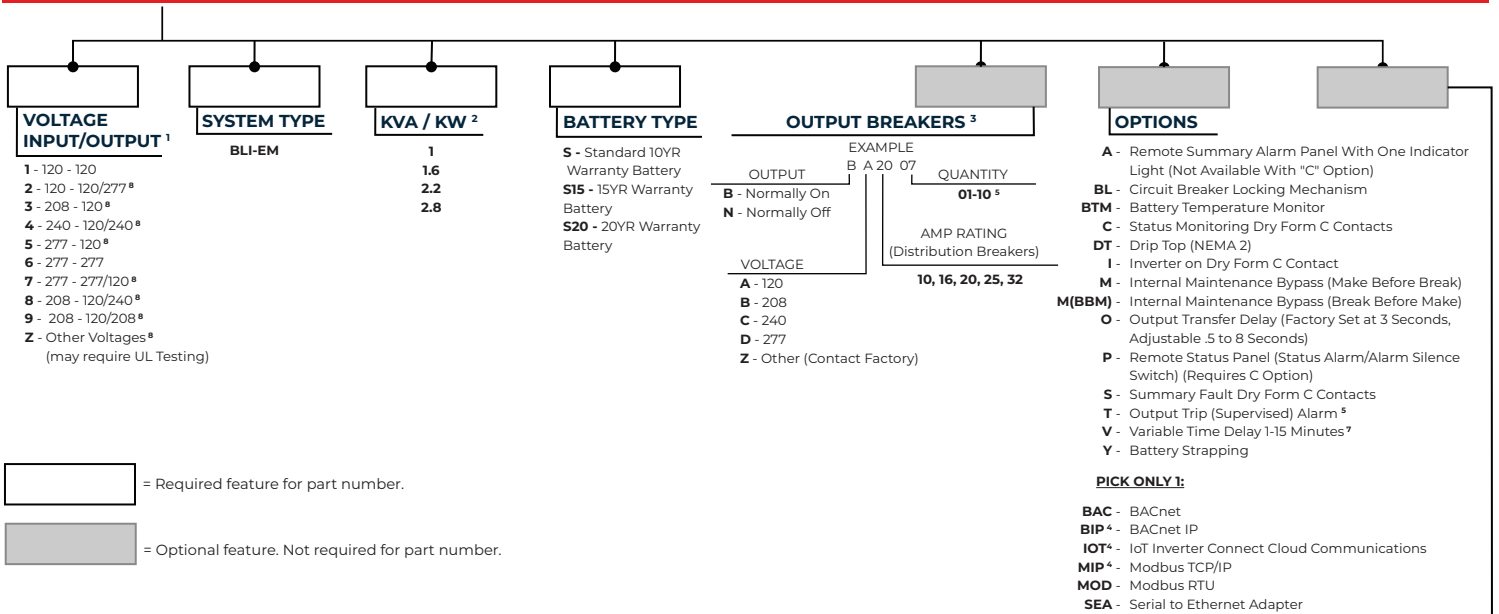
VOLTAGE INPUT/OUTPUT $^1$

1 - 120 - 120
2 - 120 - 120/277 $^8$
3 - 208 - 120 $^8$
4 - 240 - 120/240 $^8$
5 - 277 - 120 $^8$
6 - 277 - 277
7 - 277 - 277/120 $^8$
8 - 208 - 120/240 $^8$
9 - 208 - 120/208 $^8$
Z - Other Voltages $^8$ (may require UL Testing)

SYSTEM TYPE

BLI-EM

KVA / KW $^2$

1
1.6
2.2
2.8

BATTERY TYPE

S - Standard 10YR Warranty Battery
S15 - 15YR Warranty Battery
S20 - 20YR Warranty Battery

OUTPUT BREAKERS $^3$

EXAMPLE
B A 20 07

OUTPUT
B - Normally On
N - Normally Off

QUANTITY
01-10 $^5$

AMP RATING
(Distribution Breakers)
10, 16, 20, 25, 32

VOLTAGE
A - 120
B - 208
C - 240
D - 277
Z - Other (Contact Factory)

OPTIONS

A - Remote Summary Alarm Panel With One Indicator Light (Not Available With "C" Option)
BL - Circuit Breaker Locking Mechanism
BTM - Battery Temperature Monitor
C - Status Monitoring Dry Form C Contacts
DT - Drip Top (NEMA 2)
I - Inverter on Dry Form C Contact
M - Internal Maintenance Bypass (Make Before Break)
M(BBM) - Internal Maintenance Bypass (Break Before Make)
O - Output Transfer Delay (Factory Set at 3 Seconds, Adjustable .5 to 8 Seconds)
P - Remote Status Panel (Status Alarm/Alarm Silence Switch) (Requires C Option)
S - Summary Fault Dry Form C Contacts
T - Output Trip (Supervised) Alarm $^5$
V - Variable Time Delay 1-15 Minutes $^7$
Y - Battery Strapping

PICK ONLY 1:

BAC - BACnet
BIP $^4$ - BACnet IP
IOT $^4$ - IoT Inverter Connect Cloud Communications
MIP $^4$ - Modbus TCP/IP
MOD - Modbus RTU
SEA - Serial to Ethernet Adapter

= Required feature for part number.

= Optional feature. Not required for part number.